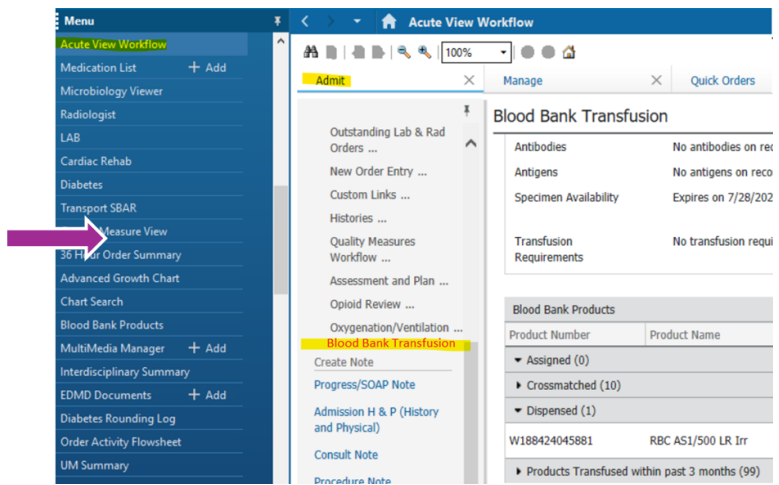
Menu

Acute View Workflow
Medication List + Add
Microbiology Viewer
Radiologist
LAB
Cardiac Rehab
Diabetes
Transport SBAR
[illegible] Measure View
36 H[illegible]r Order Summary
Advanced Growth Chart
Chart Search
Blood Bank Products
MultiMedia Manager + Add
Interdisciplinary Summary
EDMD Documents + Add
Diabetes Rounding Log
Order Activity Flowsheet
UM Summary

Acute View Workflow

100%

Admit
Manage
Quick Orders

Outstanding Lab & Rad Orders ...
New Order Entry ...
Custom Links ...
Histories ...
Quality Measures Workflow ...
Assessment and Plan ...
Opioid Review ...
Oxygenation/Ventilation ...
Blood Bank Transfusion
Create Note
Progress/SOAP Note
Admission H & P (History and Physical)
Consult Note
Procedure Note

Blood Bank Transfusion

| Antibodies | No antibodies on rec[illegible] |
|---|---|
| Antigens | No antigens on reco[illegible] |
| Specimen Availability | Expires on 7/28/202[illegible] |
| Transfusion Requirements | No transfusion requi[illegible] |

Blood Bank Products

| Product Number | Product Name |
|---|---|
| Assigned (0) | |
| Crossmatched (10) | |
| Dispensed (1) | |
| W188424045881 | RBC AS1/500 LR Irr |
| Products Transfused within past 3 months (99) | |